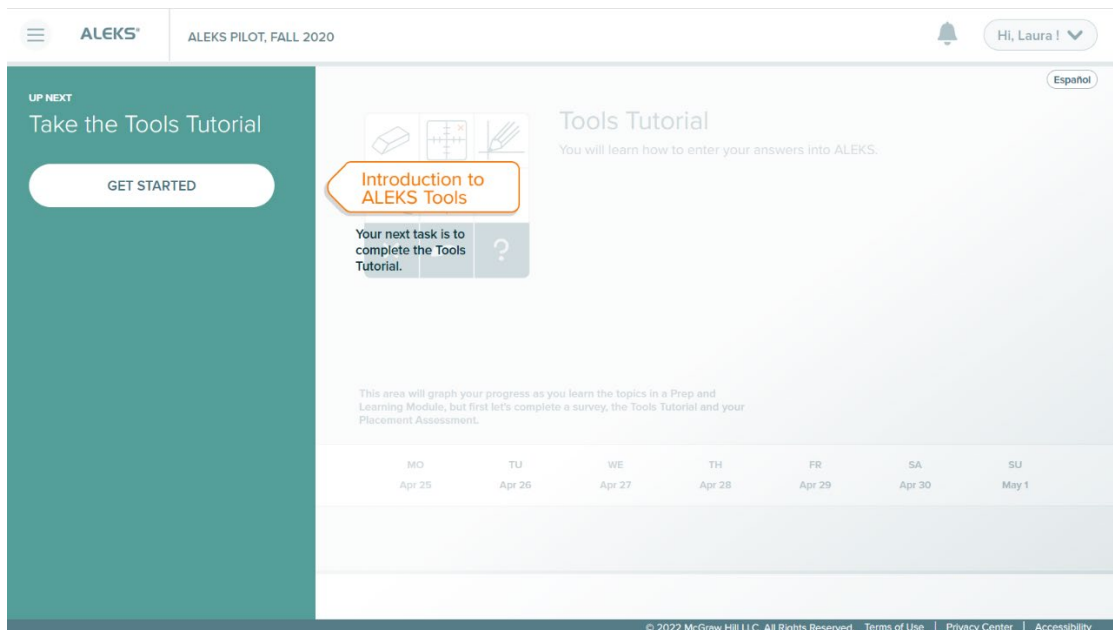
ALEKS®

ALEKS PILOT, FALL 2020

Hi, Laura !

Español

UP NEXT

Take the Tools Tutorial

GET STARTED

Introduction to ALEKS Tools

Your next task is to complete the Tools Tutorial.

?

Tools Tutorial

You will learn how to enter your answers into ALEKS.

This area will graph your progress as you learn the topics in a Prep and Learning Module, but first let's complete a survey, the Tools Tutorial and your Placement Assessment.

| MO | TU | WE | TH | FR | SA | SU |
|---|---|---|---|---|---|---|
| Apr 25 | Apr 26 | Apr 27 | Apr 28 | Apr 29 | Apr 30 | May 1 |

© 2022 McGraw Hill LLC. All Rights Reserved. Terms of Use | Privacy Center | Accessibility